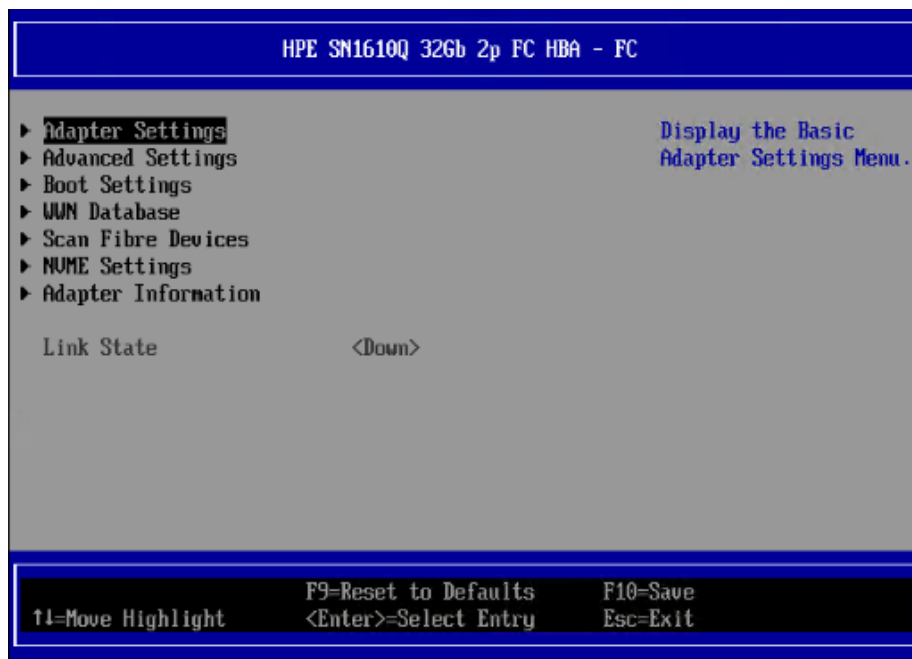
HPE SN1610Q 32Gb 2p FC HBA - FC

▶ Adapter Settings
▶ Advanced Settings
▶ Boot Settings
▶ WWN Database
▶ Scan Fibre Devices
▶ NVME Settings
▶ Adapter Information

Link State <Down>

Display the Basic Adapter Settings Menu.

↑↓=Move Highlight
F9=Reset to Defaults
<Enter>=Select Entry
F10=Save
Esc=Exit